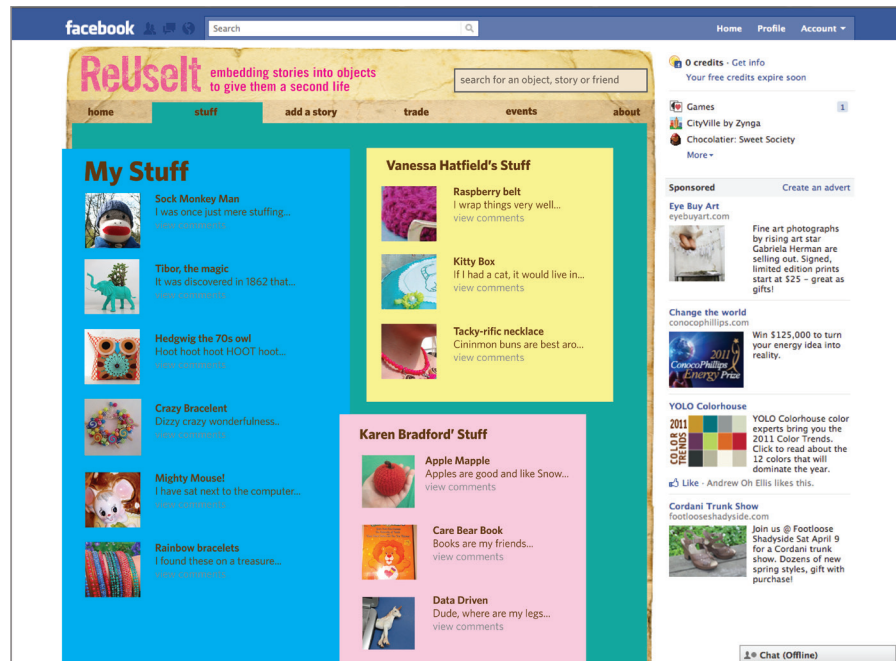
facebook Search Home Profile Account

ReUseIt embedding stories into objects to give them a second life

search for an object, story or friend

home stuff add a story trade events about

My Stuff

Sock Monkey Man
I was once just mere stuffing...
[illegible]

Tibor, the magic
It was discovered in 1862 that...
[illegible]

Hedgwig the 70s owl
Hoot hoot hoot HOOT hoot...
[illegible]

Crazy Bracelent
Dizzy crazy wonderfulness..
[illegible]

Mighty Mouse!
I have sat next to the computer...
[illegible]

Rainbow bracelets
I found these on a treasure...
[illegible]

Vanessa Hatfield's Stuff

Raspberry belt
I wrap things very well...
view comments

Kitty Box
If I had a cat, it would live in...
view comments

Tacky-rific necklace
Cininmon buns are best aro...
view comments

Karen Bradford' Stuff

Apple Mapple
Apples are good and like Snow...
view comments

Care Bear Book
Books are my friends...
view comments

Data Driven
Dude, where are my legs...
view comments

0 credits · Get info
Your free credits expire soon

Games 1
CityVille by Zynga
Chocolatier: Sweet Society
More

Sponsored Create an advert

Eye Buy Art
eyebuyart.com
Fine art photographs by rising art star Gabriela Herman are selling out. Signed, limited edition prints start at \$25 – great as gifts!

Change the world
conocophillips.com
2011 ConocoPhillips Energy Prize
Win \$125,000 to turn your energy idea into reality.

YOLO Colorhouse
2011 COLOR TRENDS
YOLO Colorhouse color experts bring you the 2011 Color Trends. Click to read about the 12 colors that will dominate the year.
Like · Andrew Oh Ellis likes this.

Cordani Trunk Show
footlooseshadyside.com
Join us @ Footloose Shadyside Sat April 9 for a Cordani trunk show. Dozens of new spring styles, gift with purchase!

Chat (Offline)